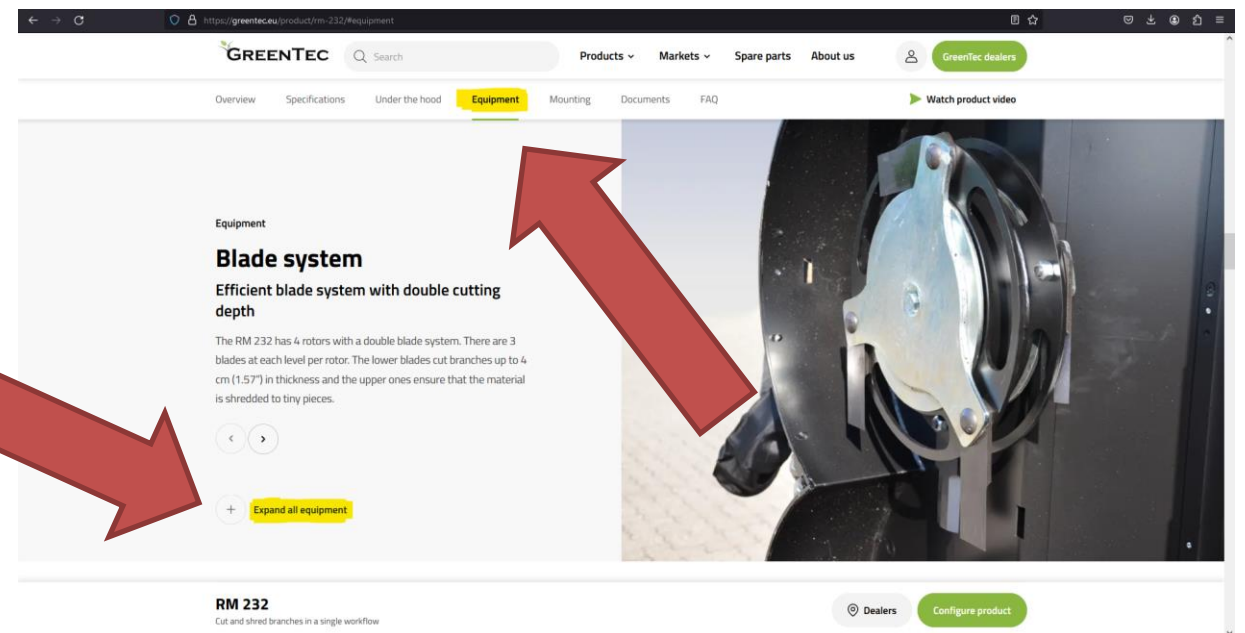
https://greentec.eu/product/rm-232/#equipment

GREENTEC Search Products Markets Spare parts About us GreenTec dealers

Overview Specifications Under the hood Equipment Mounting Documents FAQ Watch product video

Equipment

Blade system

Efficient blade system with double cutting depth

The RM 232 has 4 rotors with a double blade system. There are 3 blades at each level per rotor. The lower blades cut branches up to 4 cm (1.57") in thickness and the upper ones ensure that the material is shredded to tiny pieces.

Expand all equipment

RM 232
Cut and shred branches in a single workflow

Dealers Configure product